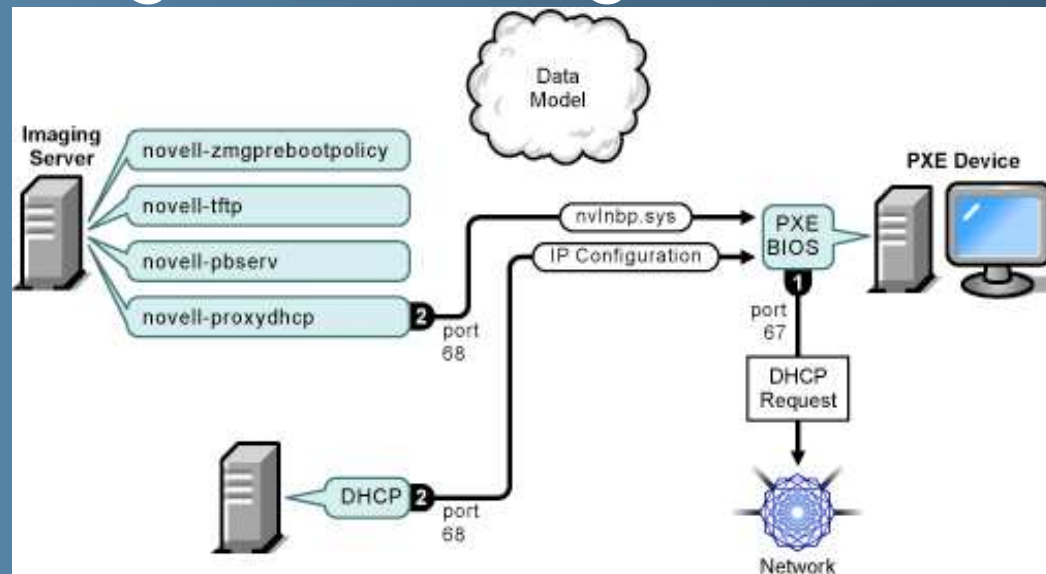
Data Model

Imaging Server

novell-zmgprebootpolicy

novell-tftp

novell-pbserv

novell-proxydhcp

2

port 68

nvlnbp.sys

IP Configuration

PXE BIOS

PXE Device

1

port 67

DHCP Request

Network

DHCP

2

port 68